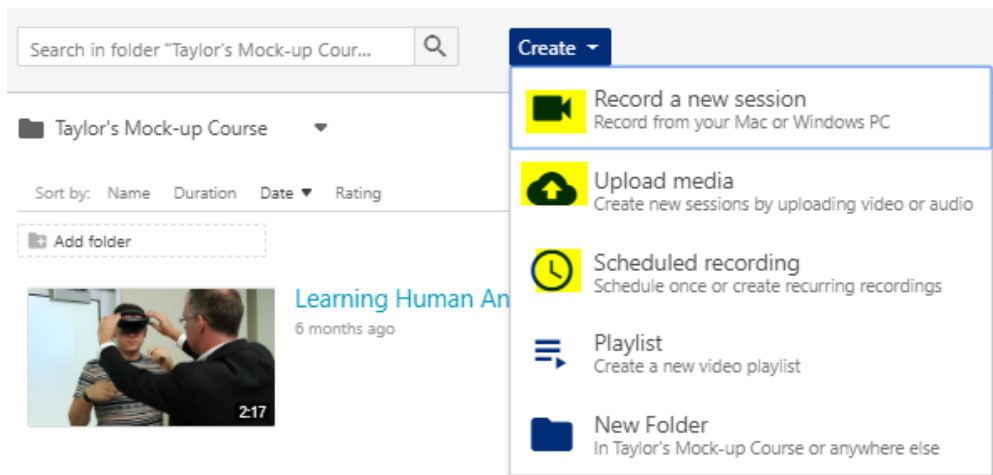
Search in folder "Taylor's Mock-up Cour...

Create

Taylor's Mock-up Course

Sort by: Name Duration Date ▼ Rating

Add folder

2:17

Learning Human An

6 months ago

Record a new session
Record from your Mac or Windows PC

Upload media
Create new sessions by uploading video or audio

Scheduled recording
Schedule once or create recurring recordings

Playlist
Create a new video playlist

New Folder
In Taylor's Mock-up Course or anywhere else